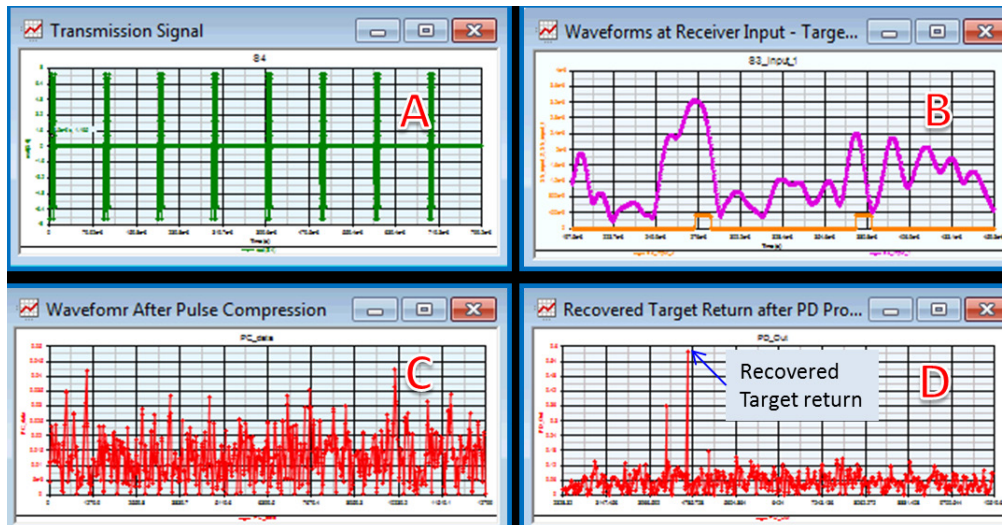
Transmission Signal

S4

A

Waveforms at Receiver Input - Targe...

S3_Input_1

B

Wavefomr After Pulse Compression

PC_data

C

Recovered Target Return after PD Pro...

PD_Out

Recovered Target return

D